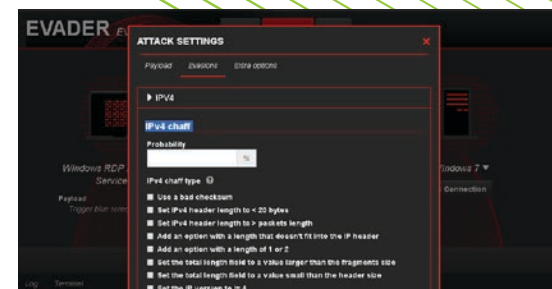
EVADER

ATTACK SETTINGS

×

Payload Evasions Extra options

▶ IPV4

IPv4 chaff

Probability

%

IPv4 chaff type

Use a bad checksum

Set IPv4 header length to < 20 bytes

Set IPv4 header length to > packets length

Add an option with a length that doesn't fit into the IP header

Add an option with a length of 1 or 2

Set the total length field to a value larger than the fragments size

Set the total length field to a value small than the header size

Set the IP version to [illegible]

Windows RDP

Service

Payload

Trigger blue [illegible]

Windows 7 ▼

Connection

Log Terminal